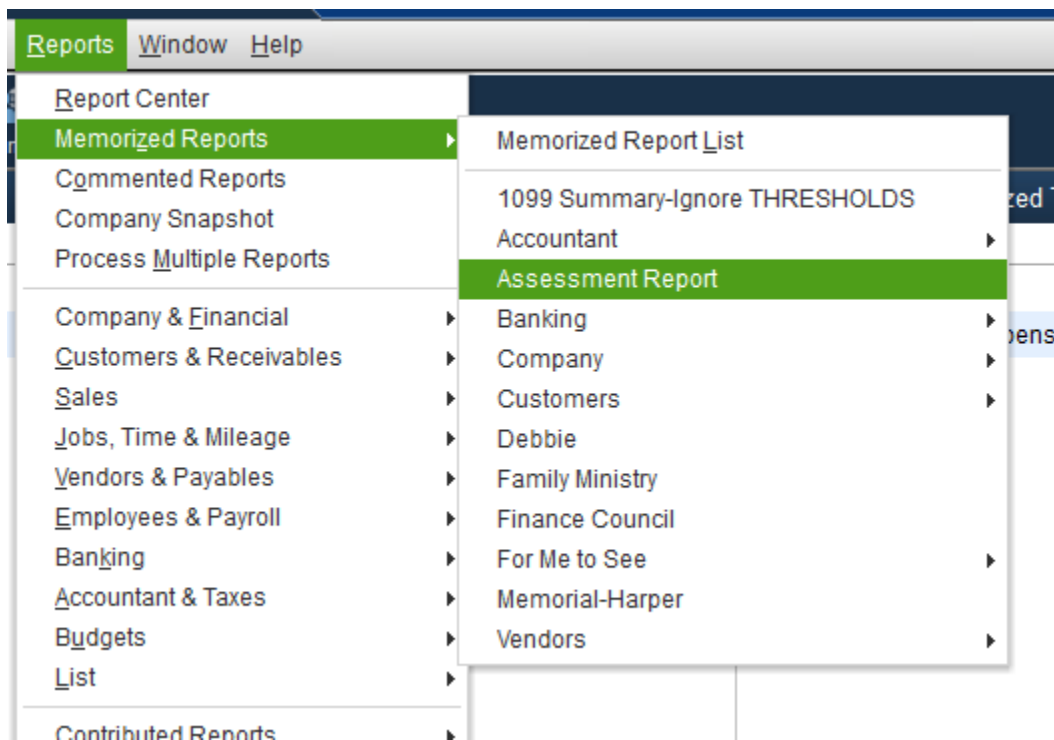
Reports Window Help

Report Center
Memorized Reports
Commented Reports
Company Snapshot
Process Multiple Reports

Company & Financial
Customers & Receivables
Sales
Jobs, Time & Mileage
Vendors & Payables
Employees & Payroll
Banking
Accountant & Taxes
Budgets
List

Contributed Reports

Memorized Report List

1099 Summary-Ignore THRESHOLDS
Accountant
Assessment Report
Banking
Company
Customers
Debbie
Family Ministry
Finance Council
For Me to See
Memorial-Harper
Vendors

zed
pens